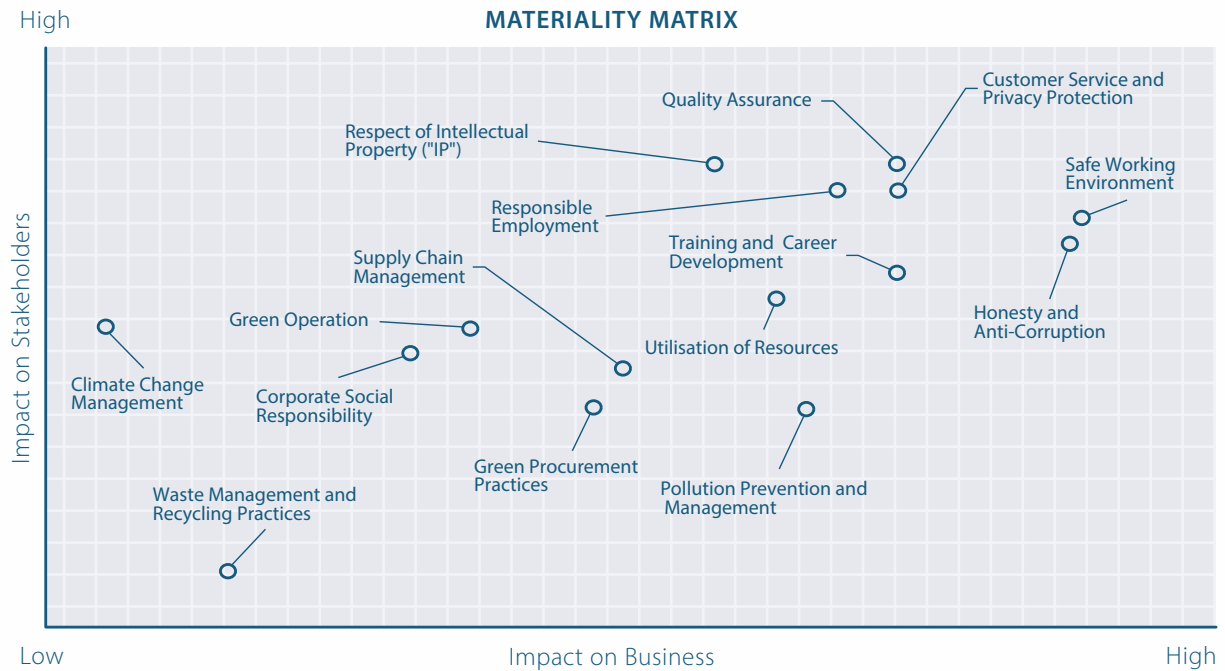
High

MATERIALITY MATRIX

Customer Service and Privacy Protection

Quality Assurance

Respect of Intellectual Property ("IP")

Safe Working Environment

Responsible Employment

Training and Career Development

Supply Chain Management

Honesty and Anti-Corruption

Green Operation

Utilisation of Resources

Climate Change Management

Corporate Social Responsibility

Green Procurement Practices

Pollution Prevention and Management

Waste Management and Recycling Practices

Impact on Stakeholders

Low

Impact on Business

High